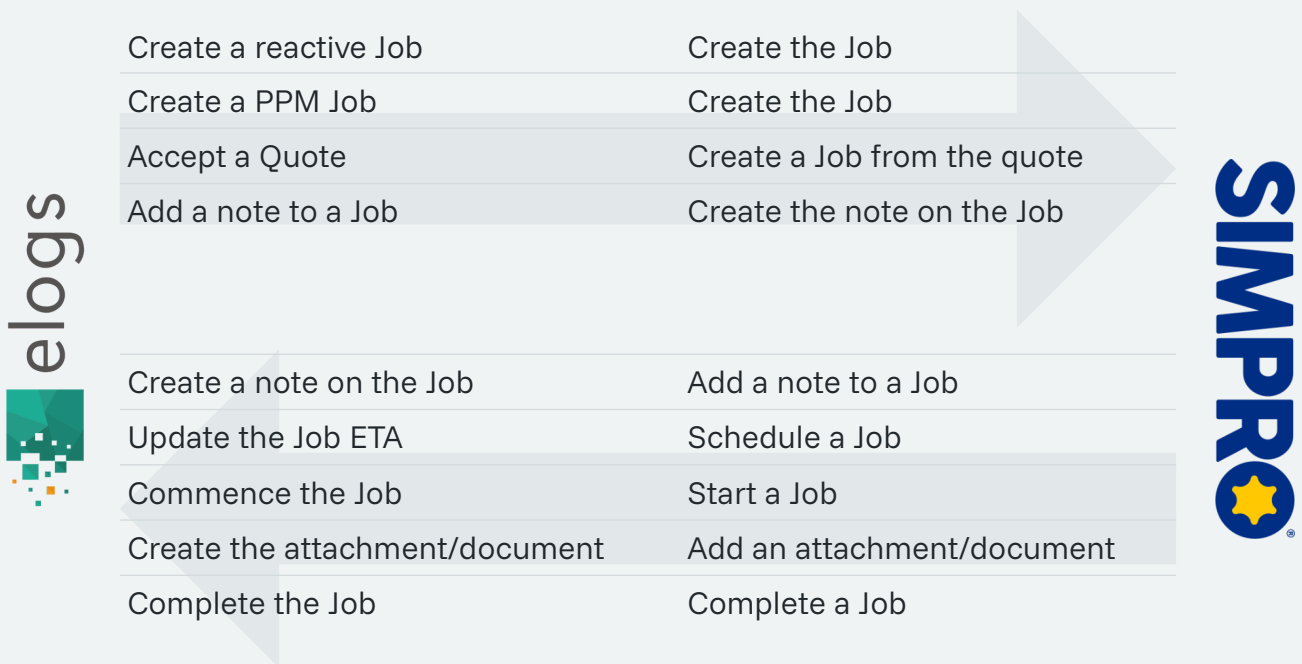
elogs

| | |
|---|---|
| Create a reactive Job | Create the Job |
| Create a PPM Job | Create the Job |
| Accept a Quote | Create a Job from the quote |
| Add a note to a Job | Create the note on the Job |

| | |
|---|---|
| Create a note on the Job | Add a note to a Job |
| Update the Job ETA | Schedule a Job |
| Commence the Job | Start a Job |
| Create the attachment/document | Add an attachment/document |
| Complete the Job | Complete a Job |

SIMPRO